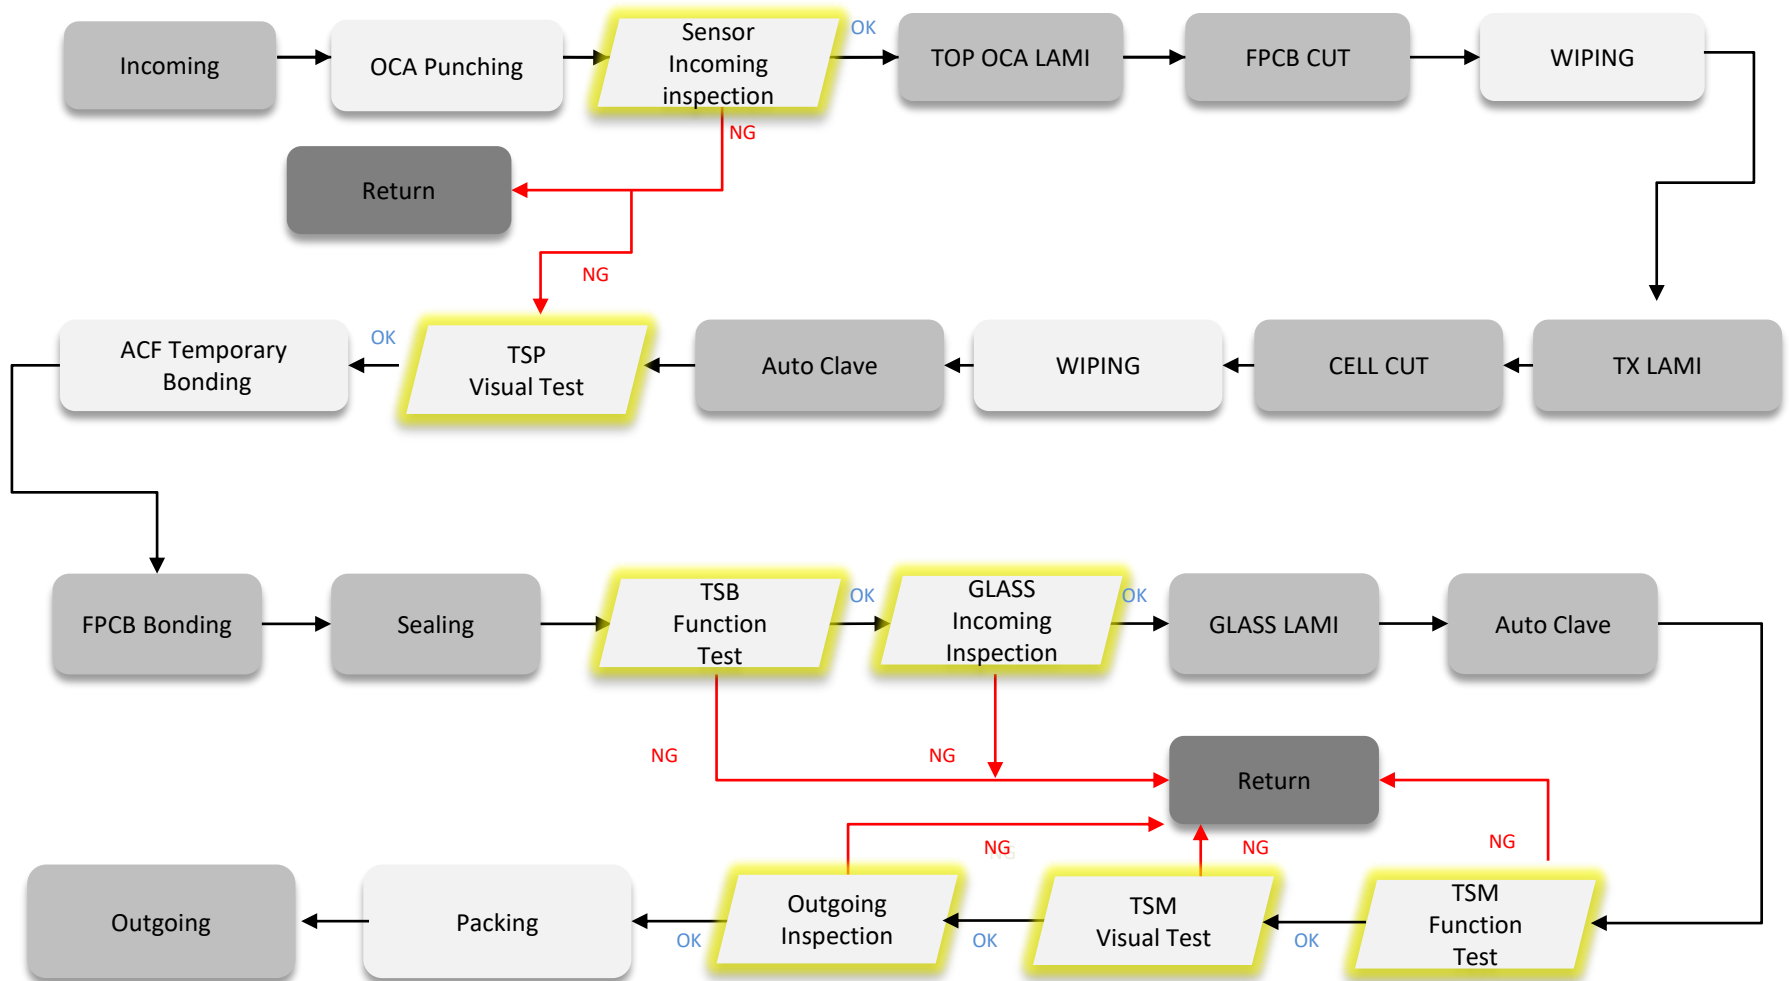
Incoming
OCA Punching
Sensor Incoming inspection
OK
TOP OCA LAMI
FPCB CUT
WIPING
NG
Return
NG
ACF Temporary Bonding
OK
TSP Visual Test
Auto Clave
WIPING
CELL CUT
TX LAMI
FPCB Bonding
Sealing
TSB Function Test
OK
GLASS Incoming Inspection
OK
GLASS LAMI
Auto Clave
NG
NG
Return
NG
NG
NG
Outgoing
Packing
OK
Outgoing Inspection
OK
TSM Visual Test
OK
TSM Function Test